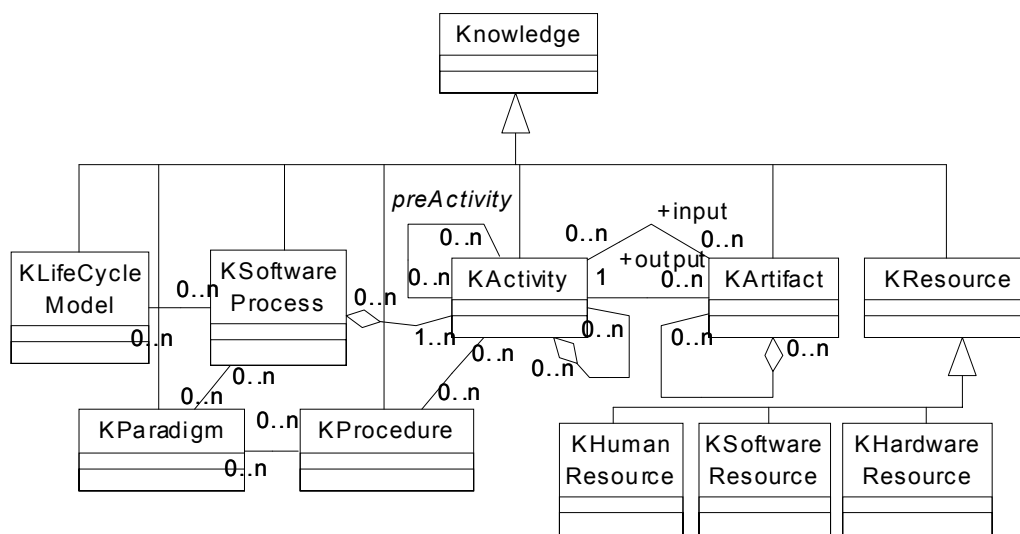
Knowledge

preActivity

+input

0..n

0..n

0..n

+output

KLifeCycle Model

0..n

KSoftware Process

0..n

0..n

KActivity

1

0..n

KArtifact

KResource

0..n

1..n

0..n

0..n

0..n

0..n

0..n

0..n

0..n

0..n

KParadigm

0..n

KProcedure

0..n

KHuman Resource

KSoftware Resource

KHardware Resource